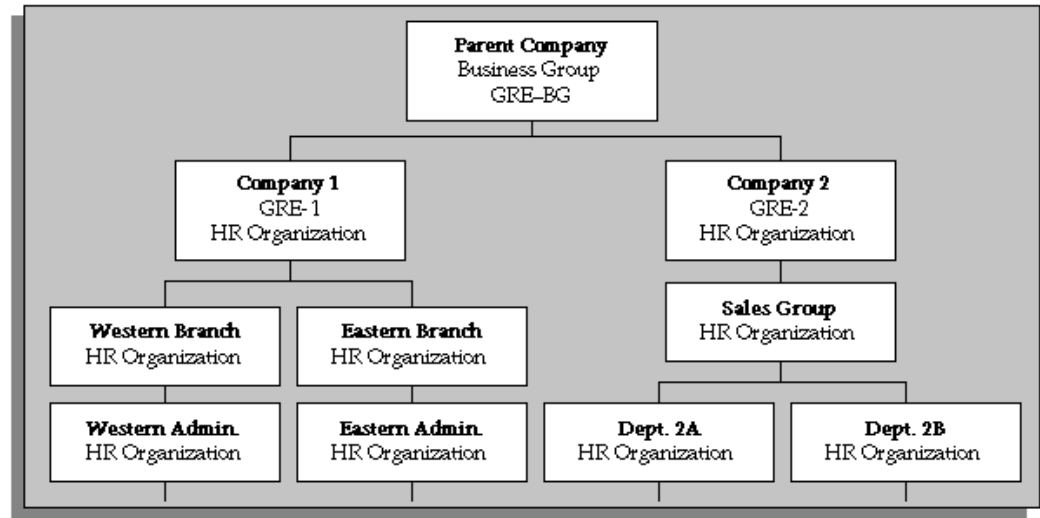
Parent Company
Business Group
GRE–BG

Company 1
GRE-1
HR Organization

Company 2
GRE-2
HR Organization

Western Branch
HR Organization

Eastern Branch
HR Organization

Sales Group
HR Organization

Western Admin.
HR Organization

Eastern Admin.
HR Organization

Dept. 2A
HR Organization

Dept. 2B
HR Organization